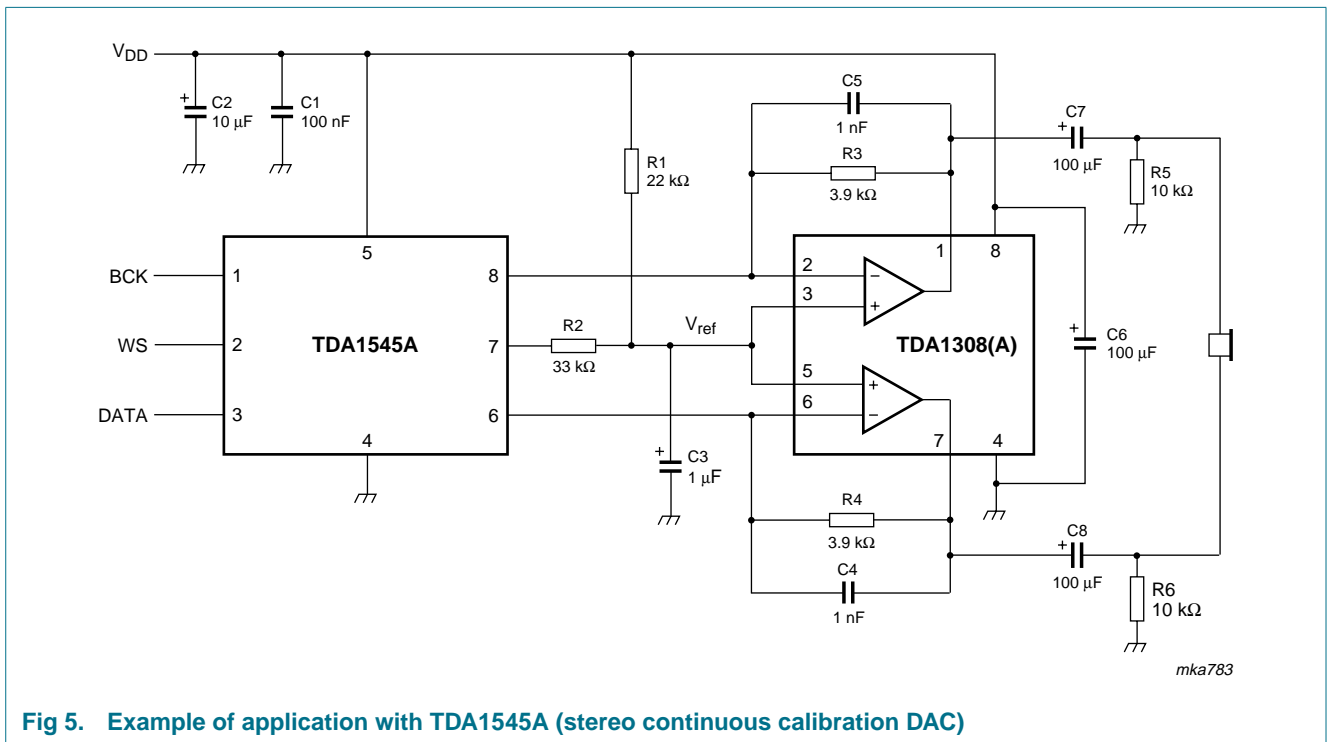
$V_{DD}$

C2
10 µF

C1
100 nF

C5
1 nF

R3
3.9 kΩ

C7
100 µF

R5
10 kΩ

R1
22 kΩ

BCK
WS
DATA

1
2
3
5
4
8
7
6

TDA1545A

R2
33 kΩ

$V_{ref}$

C3
1 µF

2
3
5
6
1
8
7
4

TDA1308(A)

C6
100 µF

R4
3.9 kΩ

C4
1 nF

C8
100 µF

R6
10 kΩ

mka783

Fig 5. Example of application with TDA1545A (stereo continuous calibration DAC)